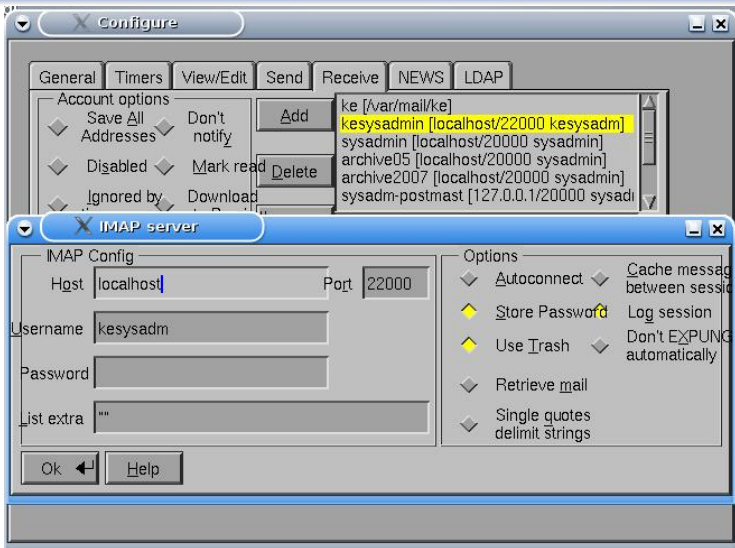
Configure

General | Timers | View/Edit | Send | Receive | NEWS | LDAP

Account options
Save All Addresses
Don't notify
Disabled
Mark read
Ignored by
Download

Add
Delete

ke [/var/mail/ke]
kesysadmin [localhost/22000 kesysadm]
sysadmin [localhost/20000 sysadmin]
archive05 [localhost/20000 sysadmin]
archive2007 [localhost/20000 sysadmin]
sysadm-postmast [127.0.0.1/20000 sysadı

IMAP server

IMAP Config
Host localhost
Port 22000
Username kesysadm
Password
List extra ""

Options
Autoconnect
Cache messag between sessio
Store Password
Log session
Use Trash
Don't EXPUNG automatically
Retrieve mail
Single quotes delimit strings

Ok
Help